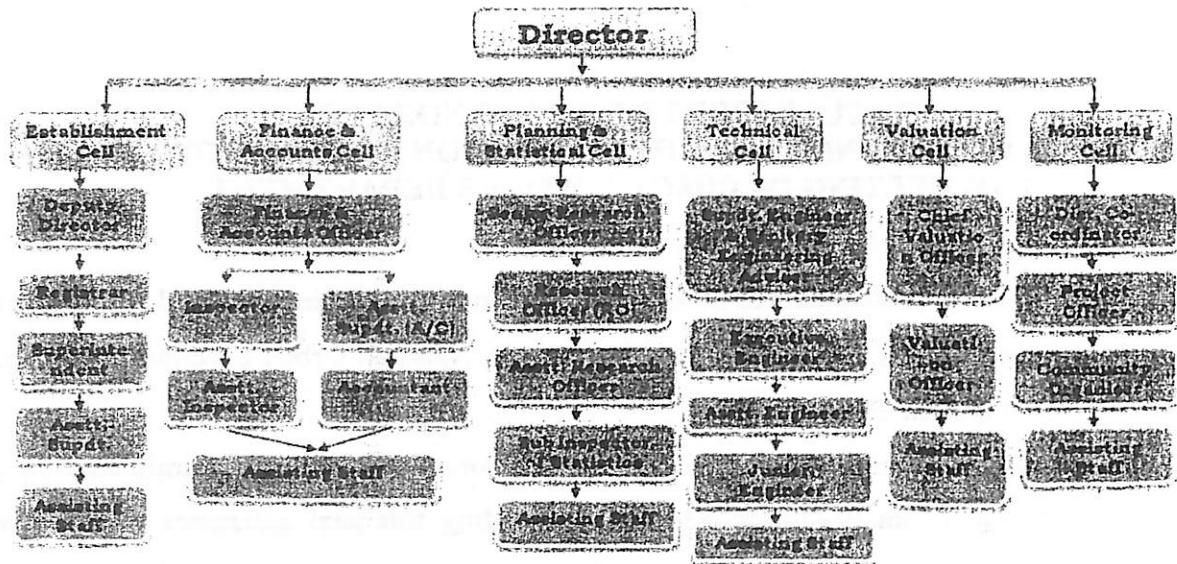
Director

Establishment Cell

Deputy Director

Registrar

Superintendent

Asstt. Supdt.

Assisting Staff

Finance & Accounts Cell

Finance & Accounts Officer

Inspector

Asstt. Supdt. (A/C)

Asstt. Inspector

Accountant

Assisting Staff

Planning & Statistical Cell

Social Research Officer

Research Officer (P.O)

Asstt. Research Officer

Sub Inspector of Statistics

Assisting Staff

Technical Cell

Supdt. Engineer & Monitory Engineering Advisor

Executive Engineer

Asstt. Engineer

Junior Engineer

Assisting Staff

Valuation Cell

Chief Valuation Officer

Valuation Officer

Assisting Staff

Monitoring Cell

Dir. Co-ordinator

Project Officer

Community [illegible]

Assisting Staff